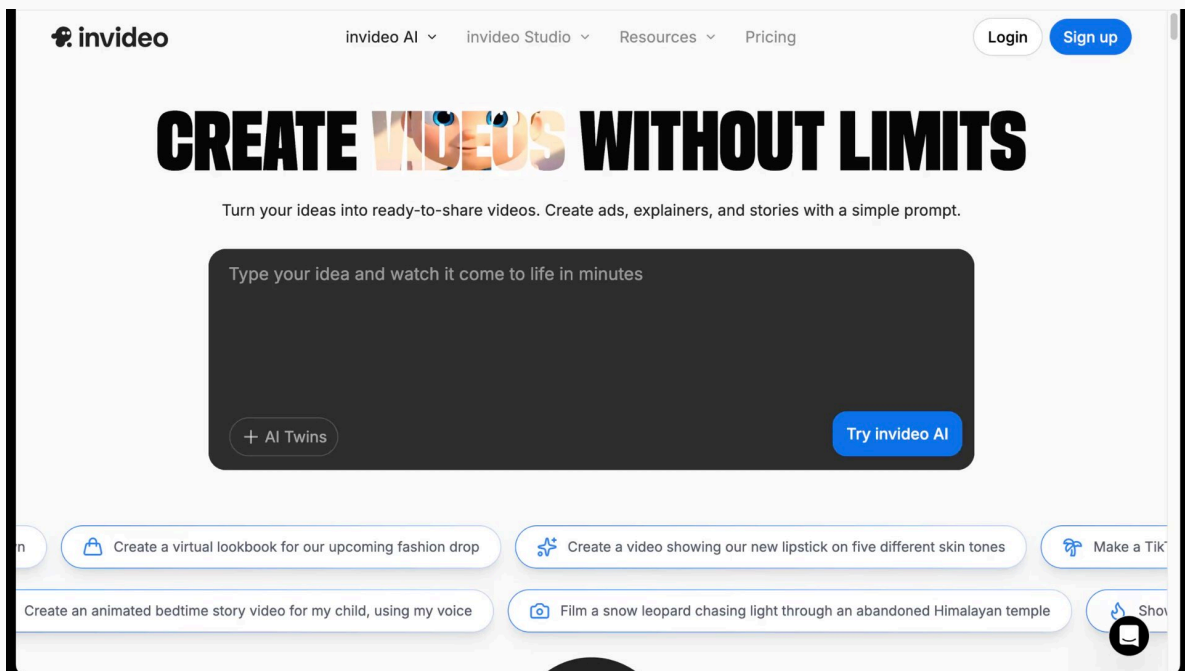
invideo

invideo AI invideo Studio Resources Pricing

Login Sign up

CREATE VIDEOS WITHOUT LIMITS

Turn your ideas into ready-to-share videos. Create ads, explainers, and stories with a simple prompt.

Type your idea and watch it come to life in minutes

+ AI Twins

Try invideo AI

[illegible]n

Create a virtual lookbook for our upcoming fashion drop

Create a video showing our new lipstick on five different skin tones

Make a TikT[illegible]

Create an animated bedtime story video for my child, using my voice

Film a snow leopard chasing light through an abandoned Himalayan temple

Sho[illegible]